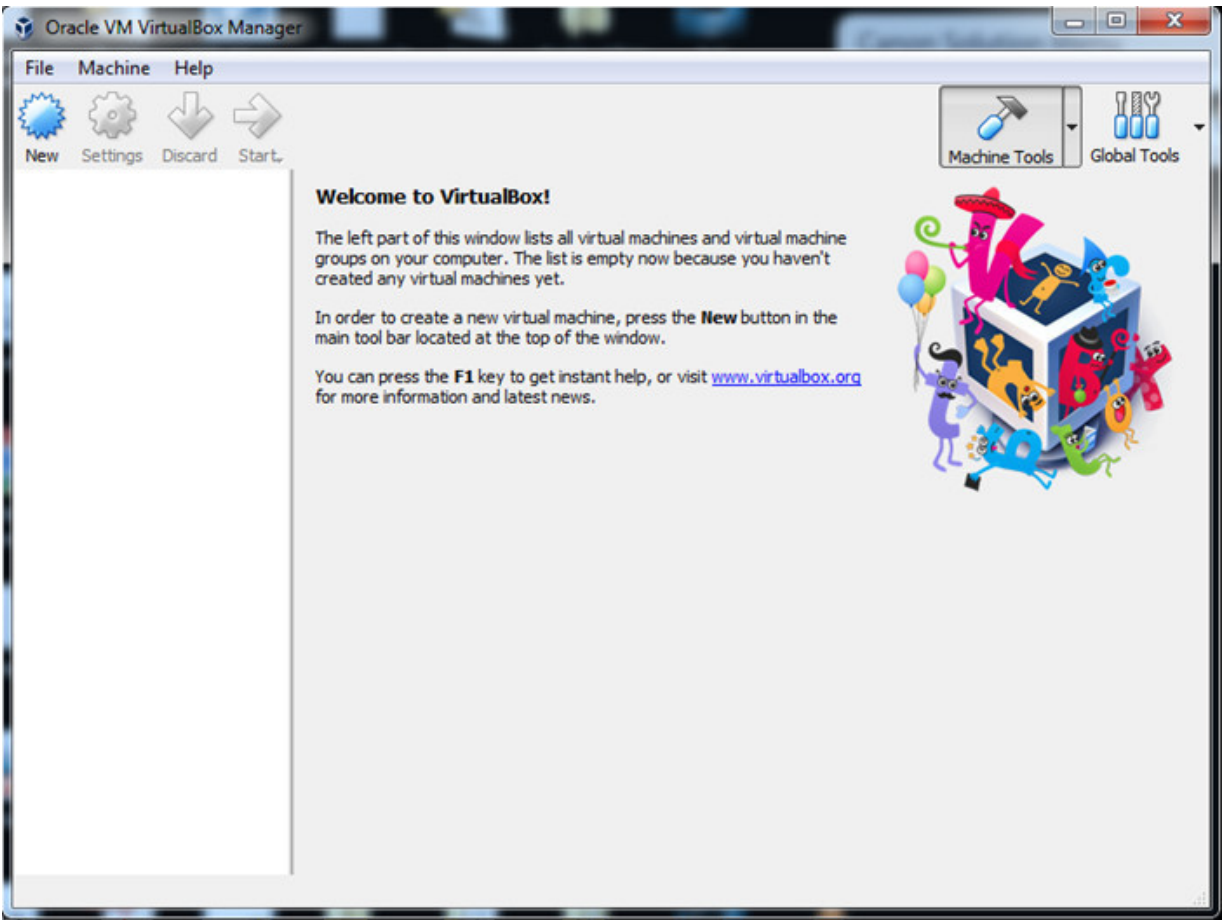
Oracle VM VirtualBox Manager

File Machine Help

New Settings Discard Start

Machine Tools Global Tools

Welcome to VirtualBox!

The left part of this window lists all virtual machines and virtual machine groups on your computer. The list is empty now because you haven't created any virtual machines yet.

In order to create a new virtual machine, press the **New** button in the main tool bar located at the top of the window.

You can press the **F1** key to get instant help, or visit www.virtualbox.org for more information and latest news.